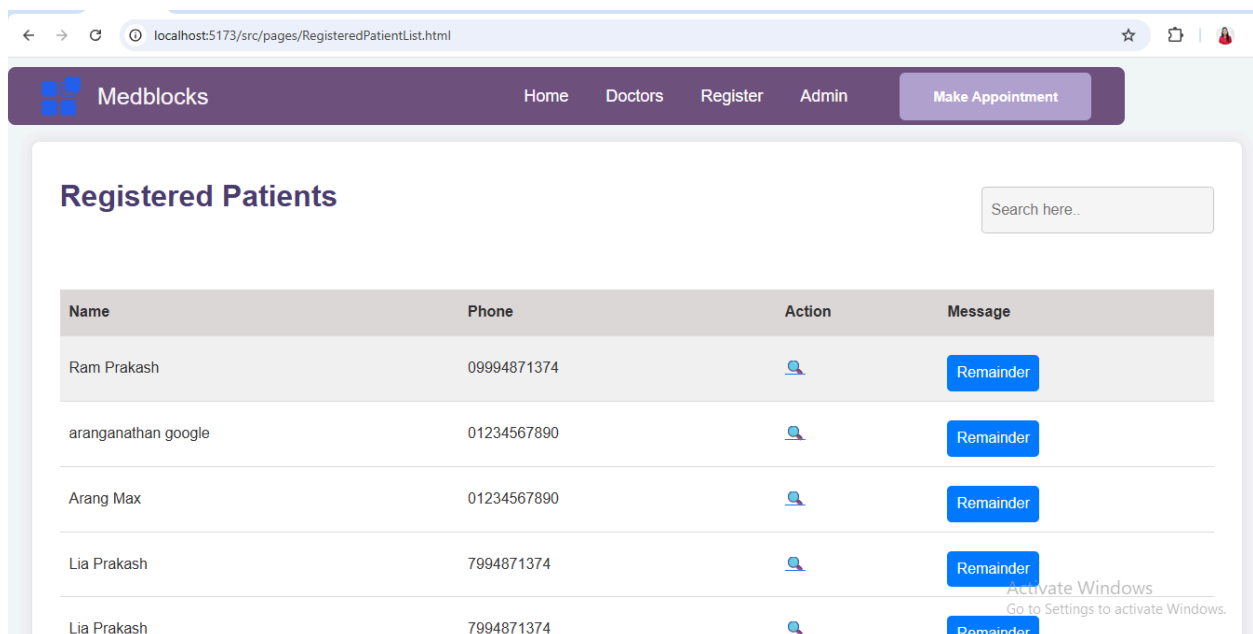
localhost:5173/src/pages/RegisteredPatientList.html

Medblocks

Home Doctors Register Admin Make Appointment

Registered Patients

Search here..

| Name | Phone | Action | Message |
|---|---|---|---|
| Ram Prakash | 09994871374 | | Remainder |
| aranganathan google | 01234567890 | | Remainder |
| Arang Max | 01234567890 | | Remainder |
| Lia Prakash | 7994871374 | | Remainder |
| Lia Prakash | 7994871374 | | Remainder |

Activate Windows
Go to Settings to activate Windows.